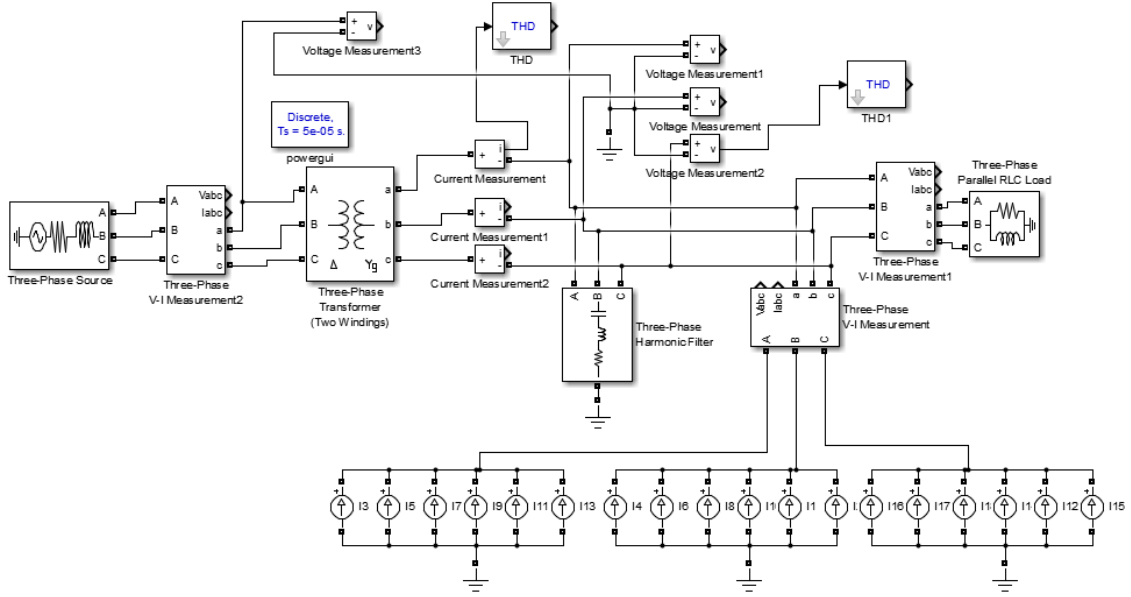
Voltage Measurement3

THD

THD

Voltage Measurement1

THD

THD1

Discrete,
Ts = 5e-05 s.

powergui

Voltage Measurement

Voltage Measurement2

Current Measurement

Three-Phase Source

Three-Phase
V-I Measurement2

Vabc
Iabc

Three-Phase
Transformer
(Two Windings)

Current Measurement1

Current Measurement2

Three-Phase
Harmonic Filter

Three-Phase
V-I Measurement1

Three-Phase
Parallel RLC Load

Three-Phase
V-I Measurement

I3 I5 I7 I9 I11 I13 I4 I6 I8 I1( I1 I: I16 I17 I1( I1 I12 I15